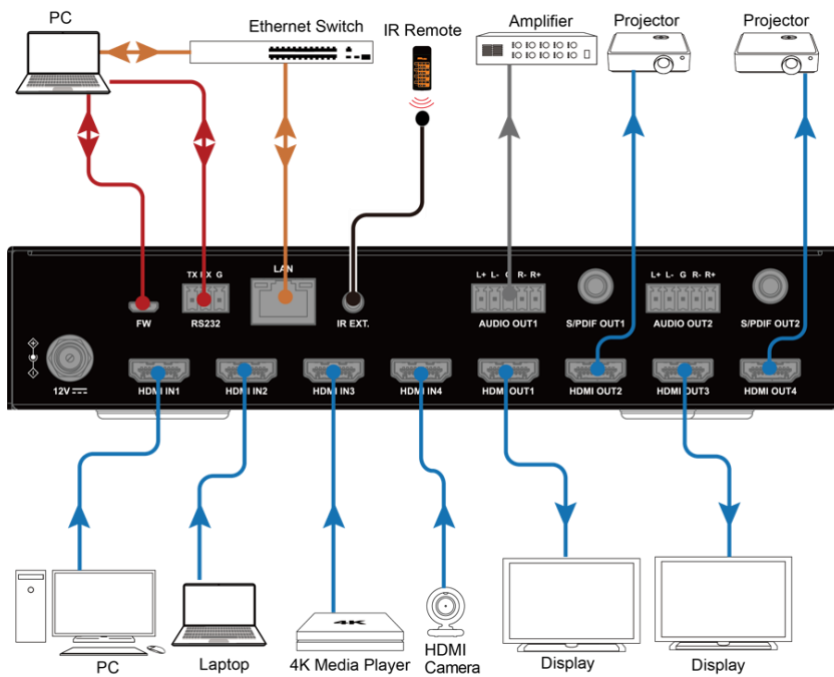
PC

Ethernet Switch

IR Remote

Amplifier

Projector

Projector

TX RX G

LAN

L+ L- G R- R+

L+ L- G R- R+

FW

RS232

IR EXT.

AUDIO OUT1

S/PDIF OUT1

AUDIO OUT2

S/PDIF OUT2

12V

HDMI IN1

HDMI IN2

HDMI IN3

HDMI IN4

HDMI OUT1

HDMI OUT2

HDMI OUT3

HDMI OUT4

4K

PC

Laptop

4K Media Player

HDMI Camera

Display

Display